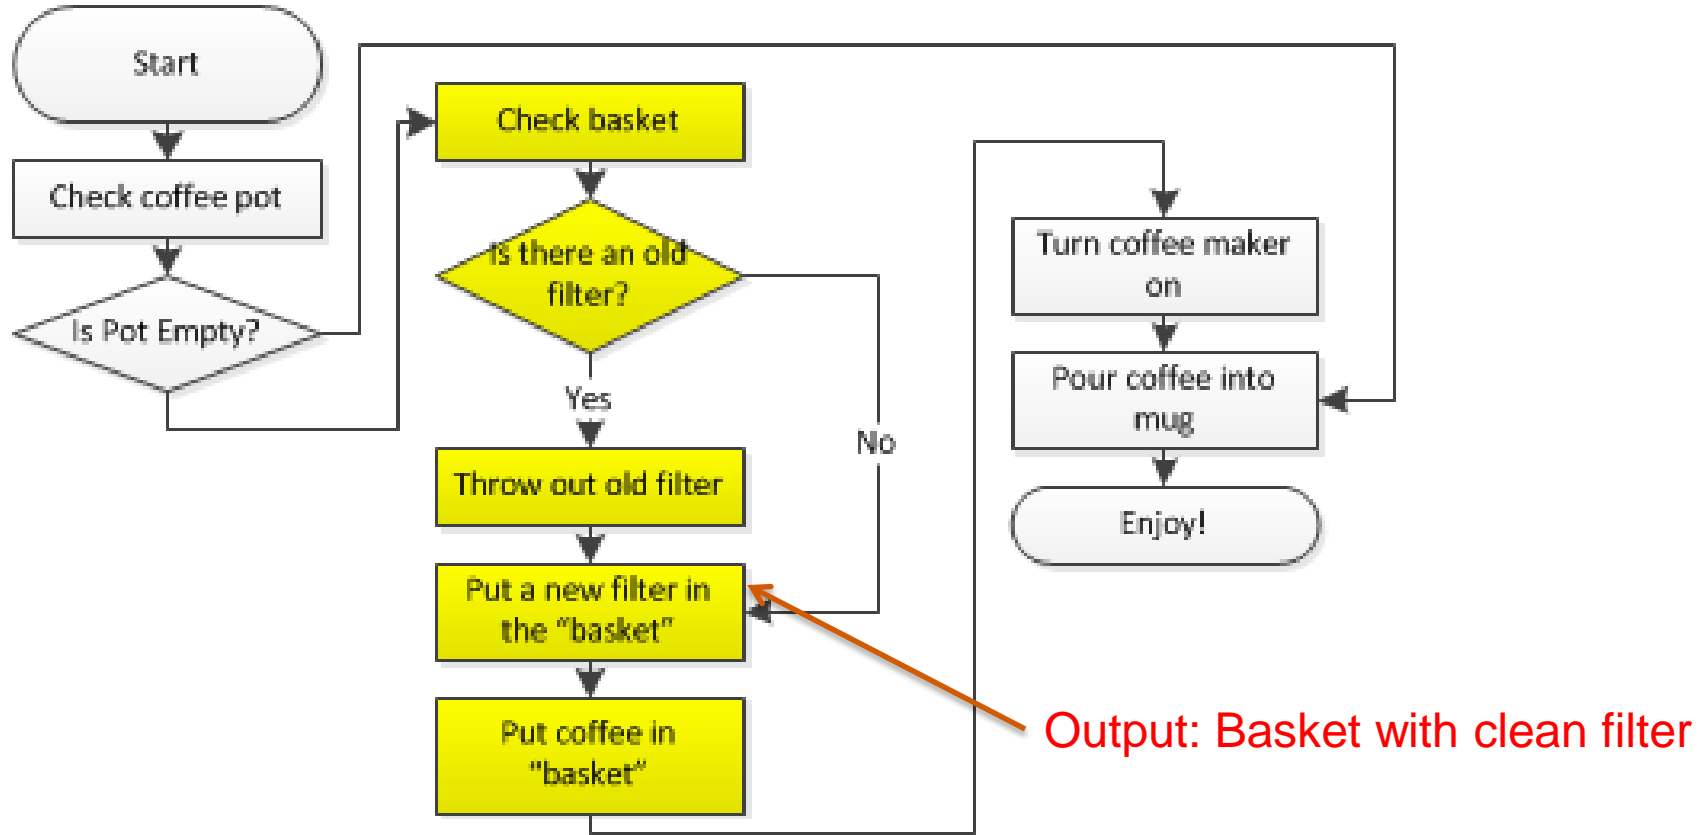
Start

Check coffee pot

Is Pot Empty?

Check basket

Is there an old filter?

Yes

No

Throw out old filter

Put a new filter in the "basket"

Put coffee in "basket"

Turn coffee maker on

Pour coffee into mug

Enjoy!

Output: Basket with clean filter